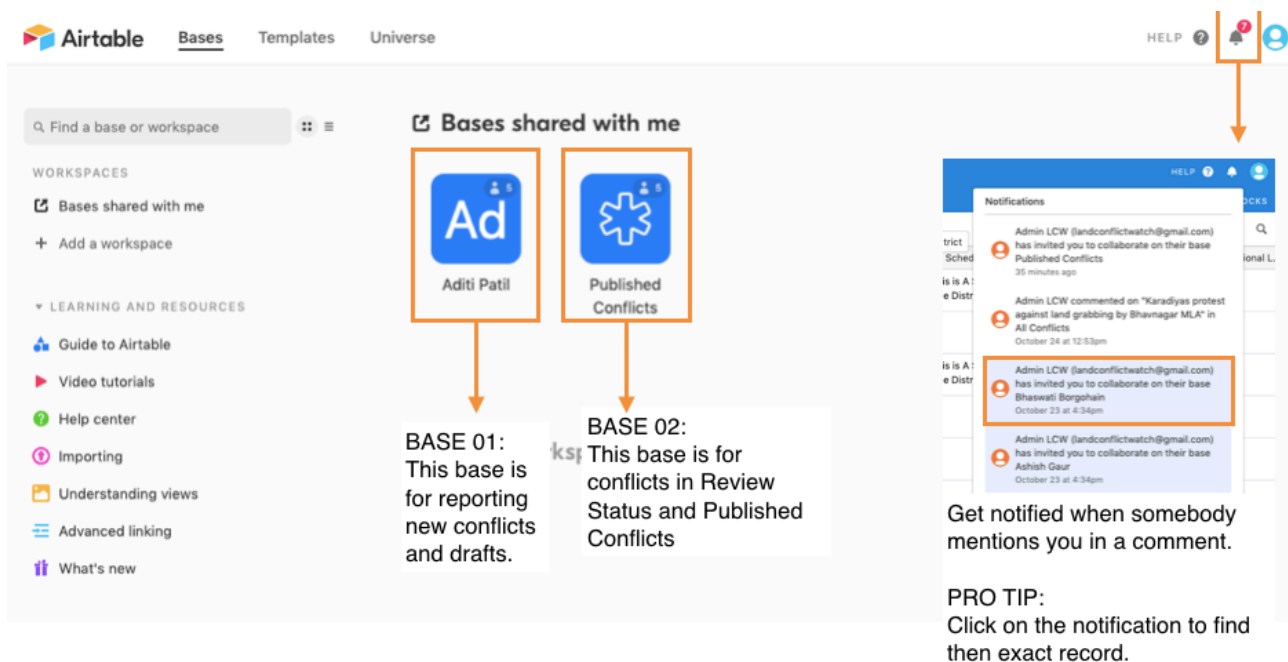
Airtable Bases Templates Universe

HELP 7

Find a base or workspace

WORKSPACES
Bases shared with me
Add a workspace

LEARNING AND RESOURCES
Guide to Airtable
Video tutorials
Help center
Importing
Understanding views
Advanced linking
What's new

Bases shared with me

Ad 5
Aditi Patil

5
Published Conflicts

BASE 01:
This base is for reporting new conflicts and drafts.

BASE 02:
This base is for conflicts in Review Status and Published Conflicts

HELP
Notifications
OCKS

Admin LCW (landconflictwatch@gmail.com) has invited you to collaborate on their base Published Conflicts
35 minutes ago

Admin LCW commented on "Karadiyas protest against land grabbing by Bhavnagar MLA" in All Conflicts
October 24 at 12:53pm

Admin LCW (landconflictwatch@gmail.com) has invited you to collaborate on their base Bhaswati Borgohain
October 23 at 4:34pm

Admin LCW (landconflictwatch@gmail.com) has invited you to collaborate on their base Ashish Gaur
October 23 at 4:34pm

Get notified when somebody mentions you in a comment.

PRO TIP:
Click on the notification to find then exact record.